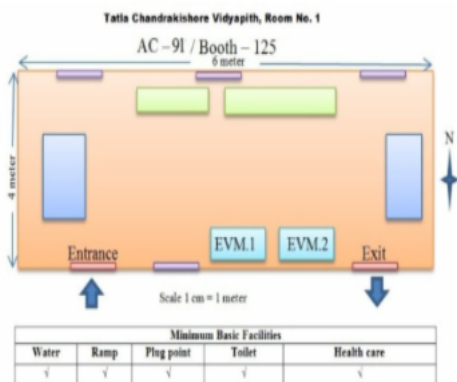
Tatla Chandrakishore Vidyapith, Room No. 1

AC – 91 / Booth – 125

6 meter

4 meter

N

EVM.1

EVM.2

Entrance

Exit

Scale 1 cm = 1 meter

| Minimum Basic Facilities | | | | |
|---|---|---|---|---|
| Water | Ramp | Plug point | Toilet | Health care |
| √ | √ | √ | √ | √ |